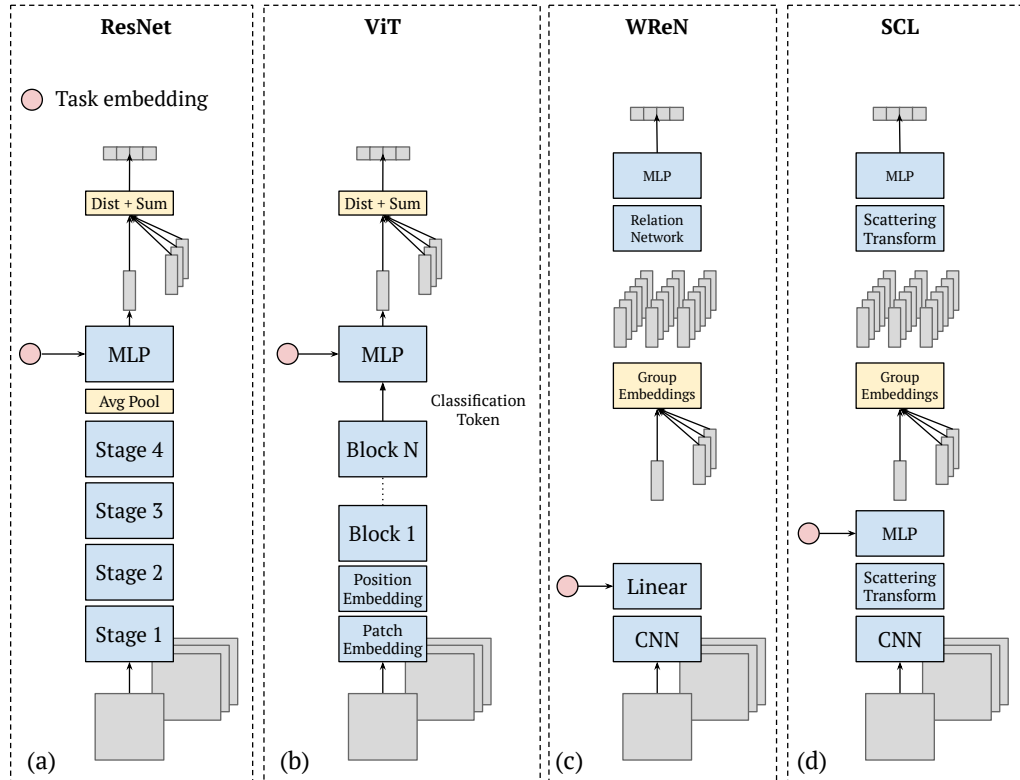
ResNet

Task embedding

Dist + Sum

MLP

Avg Pool

Stage 4

Stage 3

Stage 2

Stage 1

(a)

ViT

Dist + Sum

MLP

Classification Token

Block N

Block 1

Position Embedding

Patch Embedding

(b)

WReN

MLP

Relation Network

Group Embeddings

Linear

CNN

(c)

SCL

MLP

Scattering Transform

Group Embeddings

MLP

Scattering Transform

CNN

(d)